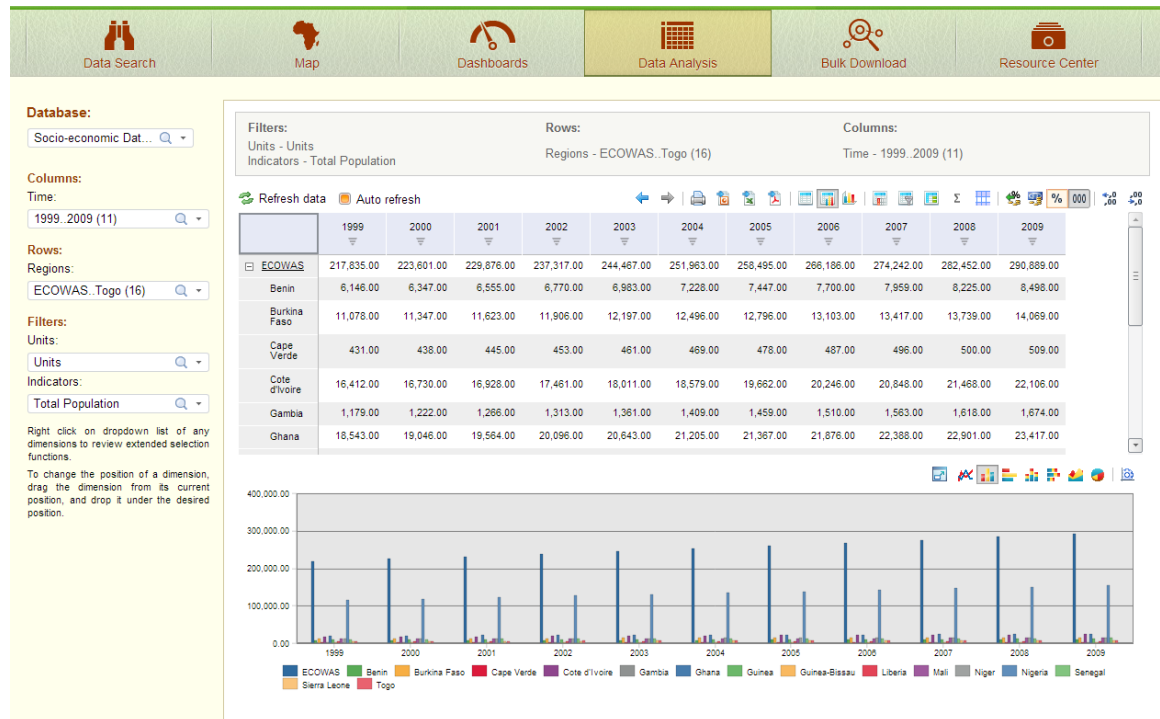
Data Search | Map | Dashboards | Data Analysis | Bulk Download | Resource Center

Database:
Socio-economic Dat...

Columns:
Time:
1999..2009 (11)

Rows:
Regions:
ECOWAS..Togo (16)

Filters:
Units:
Units
Indicators:
Total Population

Right click on dropdown list of any dimensions to review extended selection functions.

To change the position of a dimension, drag the dimension from its current position, and drop it under the desired position.

Filters:
Units - Units
Indicators - Total Population

Rows:
Regions - ECOWAS..Togo (16)

Columns:
Time - 1999..2009 (11)

Refresh data
Auto refresh

| | 1999 | 2000 | 2001 | 2002 | 2003 | 2004 | 2005 | 2006 | 2007 | 2008 | 2009 |
|---|---|---|---|---|---|---|---|---|---|---|---|
| ECOWAS | 217,835.00 | 223,601.00 | 229,876.00 | 237,317.00 | 244,467.00 | 251,963.00 | 258,495.00 | 266,186.00 | 274,242.00 | 282,452.00 | 290,889.00 |
| Benin | 6,146.00 | 6,347.00 | 6,555.00 | 6,770.00 | 6,983.00 | 7,228.00 | 7,447.00 | 7,700.00 | 7,959.00 | 8,225.00 | 8,498.00 |
| Burkina Faso | 11,078.00 | 11,347.00 | 11,623.00 | 11,906.00 | 12,197.00 | 12,496.00 | 12,796.00 | 13,103.00 | 13,417.00 | 13,739.00 | 14,069.00 |
| Cape Verde | 431.00 | 438.00 | 445.00 | 453.00 | 461.00 | 469.00 | 478.00 | 487.00 | 496.00 | 500.00 | 509.00 |
| Cote d'Ivoire | 16,412.00 | 16,730.00 | 16,928.00 | 17,461.00 | 18,011.00 | 18,579.00 | 19,662.00 | 20,246.00 | 20,848.00 | 21,468.00 | 22,106.00 |
| Gambia | 1,179.00 | 1,222.00 | 1,266.00 | 1,313.00 | 1,361.00 | 1,409.00 | 1,459.00 | 1,510.00 | 1,563.00 | 1,618.00 | 1,674.00 |
| Ghana | 18,543.00 | 19,046.00 | 19,564.00 | 20,096.00 | 20,643.00 | 21,205.00 | 21,367.00 | 21,876.00 | 22,388.00 | 22,901.00 | 23,417.00 |

400,000.00
300,000.00
200,000.00
100,000.00
0.00
1999 2000 2001 2002 2003 2004 2005 2006 2007 2008 2009

ECOWAS Benin Burkina Faso Cape Verde Cote d'Ivoire Gambia Ghana Guinea Guinea-Bissau Liberia Mali Niger Nigeria Senegal Sierra Leone Togo